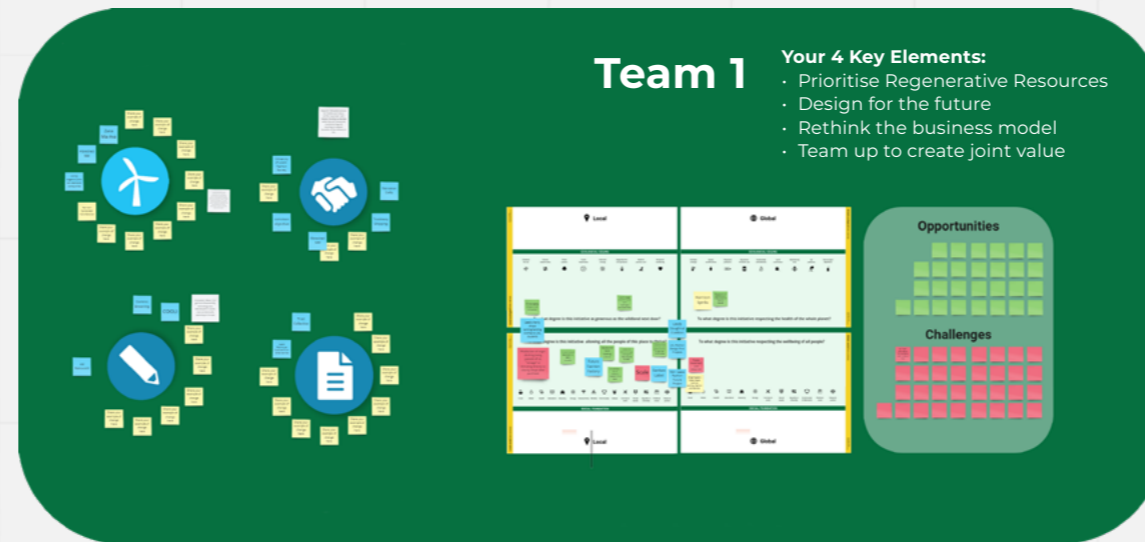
Team 1

Your 4 Key Elements:
• Prioritise Regenerative Resources
• Design for the future
• Rethink the business model
• Team up to create joint value

Local

Global

To what degree is this initiative as generous as the wildland next door?

To what degree is this initiative respecting the health of the whole planet?

To what degree is this initiative allowing all the people of this place to thrive?

To what degree is this initiative respecting the wellbeing of all people?

Local

Global

Opportunities

Challenges